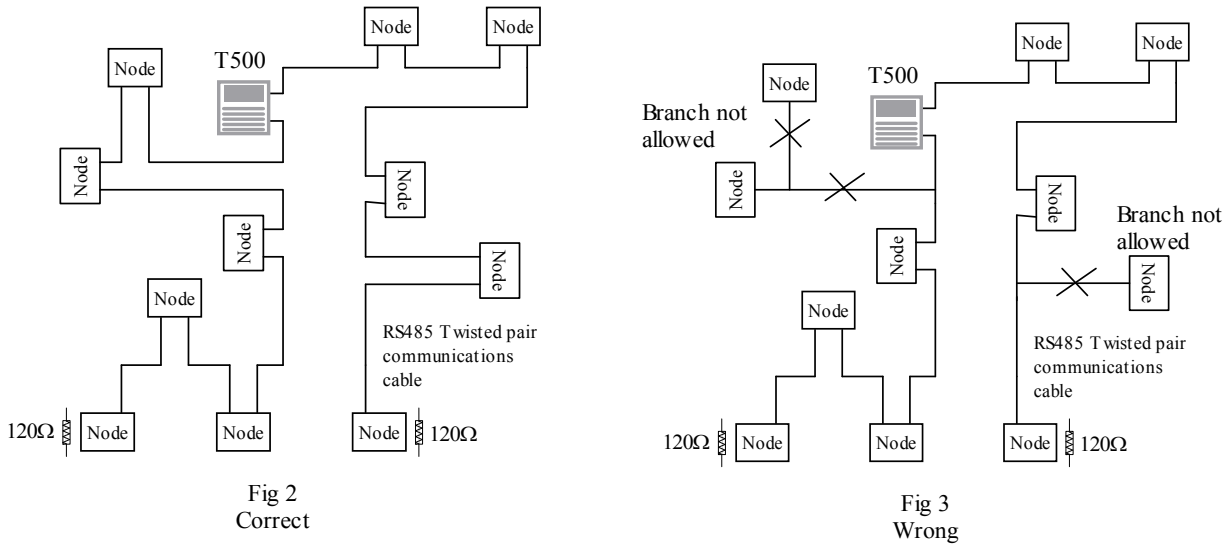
Node
Node
T500
Node
Node
Node
Node
Node
Node
RS485 Twisted pair communications cable
$120\Omega$ Node
Node
Node $120\Omega$

Fig 2
Correct

Node
Node
Branch not allowed
Node
T500
Node
Node
Branch not allowed
Node
Node
Node
RS485 Twisted pair communications cable
$120\Omega$ Node
Node
Node $120\Omega$

Fig 3
Wrong